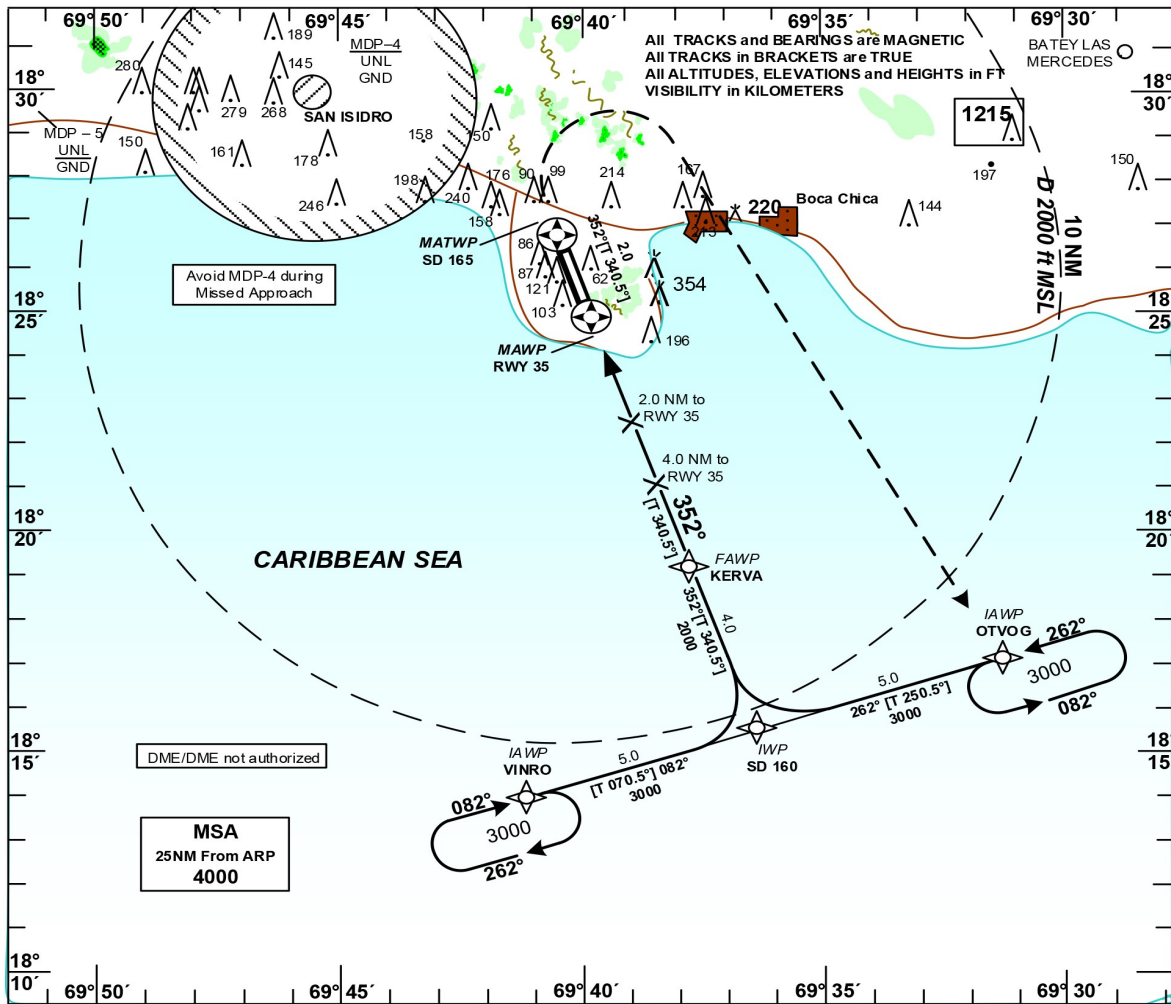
69° 50´
69° 45´
69° 40´
69° 35´
69° 30´

All TRACKS and BEARINGS are MAGNETIC
All TRACKS in BRACKETS are TRUE
All ALTITUDES, ELEVATIONS and HEIGHTS in FT
VISIBILITY in KILOMETERS

BATEY LAS MERCEDES

18° 30´

189
280
145
279
268
MDP–4
UNL
GND
SAN ISIDRO

MDP – 5
UNL
GND
150
161
178
158
150
246
198
240
176
90
99
214
167
1215
197
150
158

Boca Chica
220
144
113

MATWP
SD 165
86
87
121
103
62
354
196
352°[T 340.5°]
2.0

10 NM
D 2000 ft MSL

Avoid MDP-4 during Missed Approach

18° 25´

MAWP
RWY 35

2.0 NM to RWY 35
4.0 NM to RWY 35
352°
[T 340.5°]

18° 20´

CARIBBEAN SEA

FAWP
KERVA
352°[T 340.5°]
2000
4.0

IAWP
OTVOG
262°
3000
082°
5.0
262° [T 250.5°]
3000

18° 15´

DME/DME not authorized

IWP
SD 160

IAWP
VINRO
5.0
[T 070.5°] 082°
3000
082°
3000
262°

MSA
25NM From ARP
4000

18° 10´
69° 50´
69° 45´
69° 40´
69° 35´
69° 30´